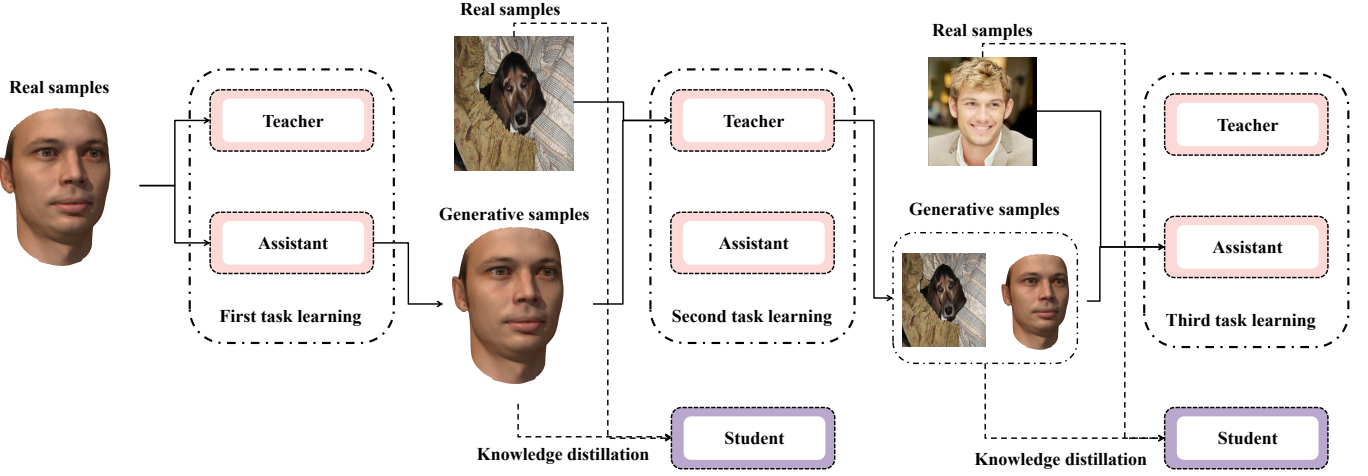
Real samples

Teacher

Assistant

First task learning

Real samples

Generative samples

Teacher

Assistant

Second task learning

Student

Knowledge distillation

Real samples

Generative samples

Teacher

Assistant

Third task learning

Student

Knowledge distillation